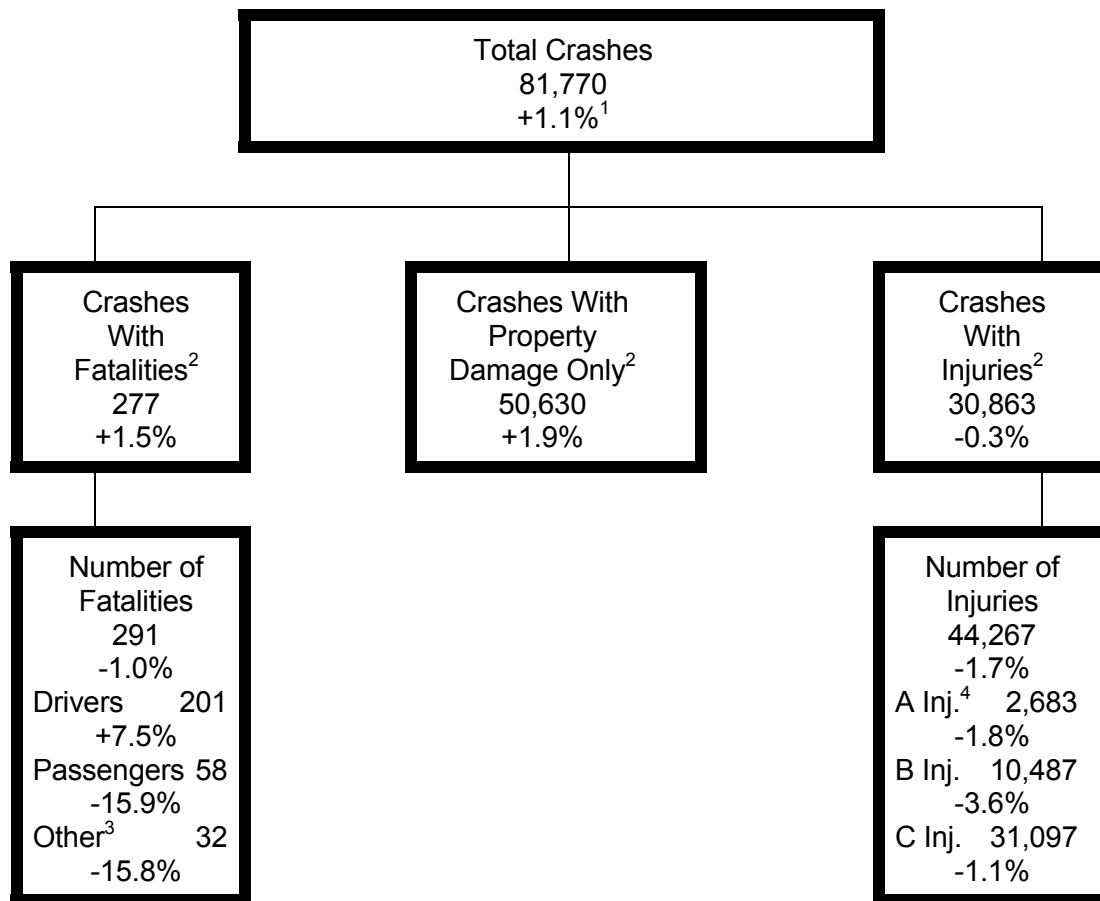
Total Crashes
81,770
+1.1%$^1$

Crashes
With
Fatalities$^2$
277
+1.5%

Crashes With
Property
Damage Only$^2$
50,630
+1.9%

Crashes
With
Injuries$^2$
30,863
-0.3%

Number of
Fatalities
291
-1.0%
Drivers 201
+7.5%
Passengers 58
-15.9%
Other$^3$ 32
-15.8%

Number of
Injuries
44,267
-1.7%
A Inj.$^4$ 2,683
-1.8%
B Inj. 10,487
-3.6%
C Inj. 31,097
-1.1%